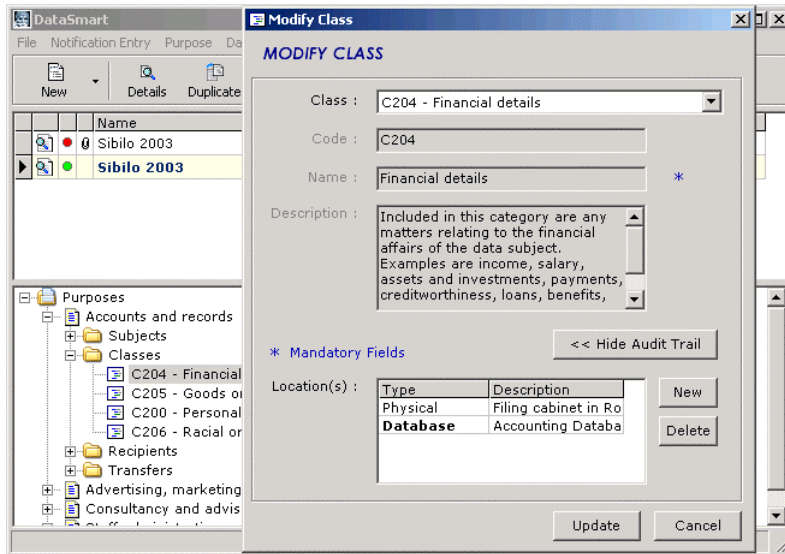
DataSmart

File Notification Entry Purpose Da

New Details Duplicate

| | | | Name |
|---|---|---|---|
| | | 0 | Sibilo 2003 |
| | | | Sibilo 2003 |

Purposes
Accounts and records
Subjects
Classes
C204 - Financial
C205 - Goods or
C200 - Personal
C206 - Racial or
Recipients
Transfers
Advertising, marketing
Consultancy and advis

Modify Class

MODIFY CLASS

Class : C204 - Financial details

Code : C204

Name : Financial details *

Description : Included in this category are any matters relating to the financial affairs of the data subject. Examples are income, salary, assets and investments, payments, creditworthiness, loans, benefits,

* Mandatory Fields

<< Hide Audit Trail

Location(s) :

| Type | Description |
|---|---|
| Physical | Filing cabinet in Ro |
| Database | Accounting Databa |

New

Delete

Update

Cancel